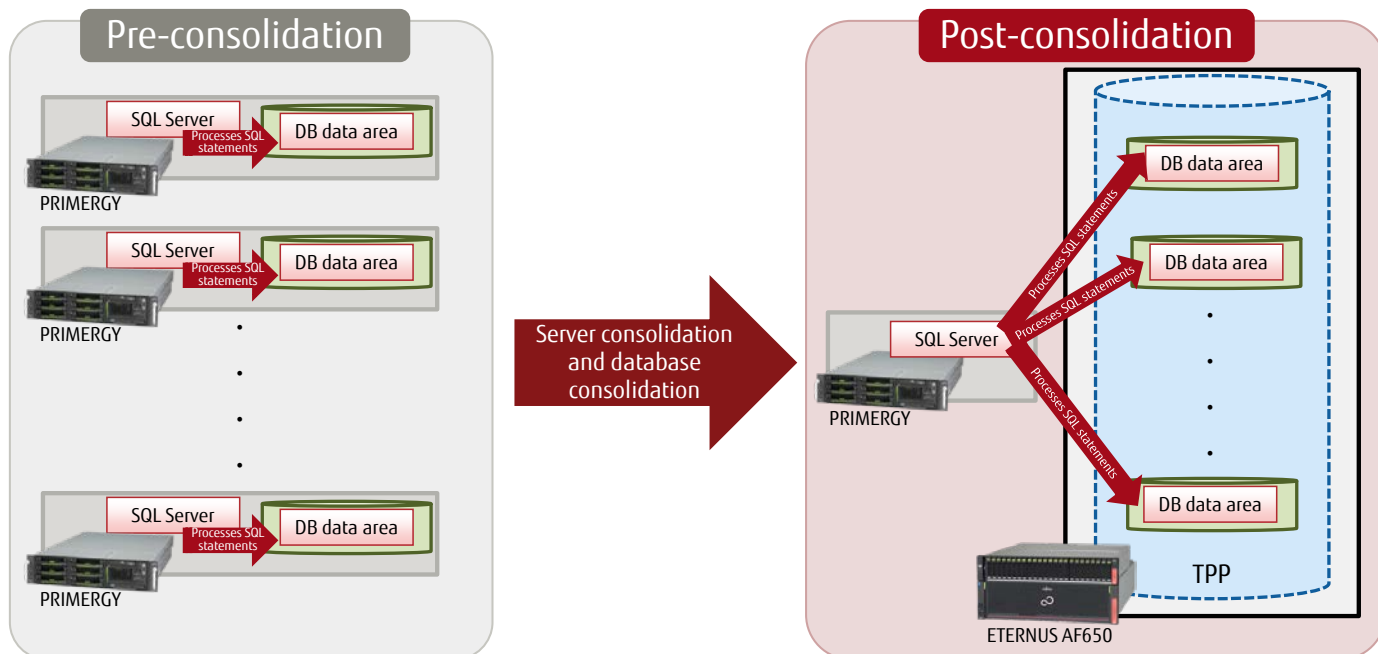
Pre-consolidation

SQL Server
Processes SQL statements
DB data area
PRIMERGY

SQL Server
Processes SQL statements
DB data area
PRIMERGY

SQL Server
Processes SQL statements
DB data area
PRIMERGY

Server consolidation and database consolidation

Post-consolidation

SQL Server
PRIMERGY
Processes SQL statements
Processes SQL statements
Processes SQL statements
DB data area
DB data area
DB data area
TPP
ETERNUS AF650